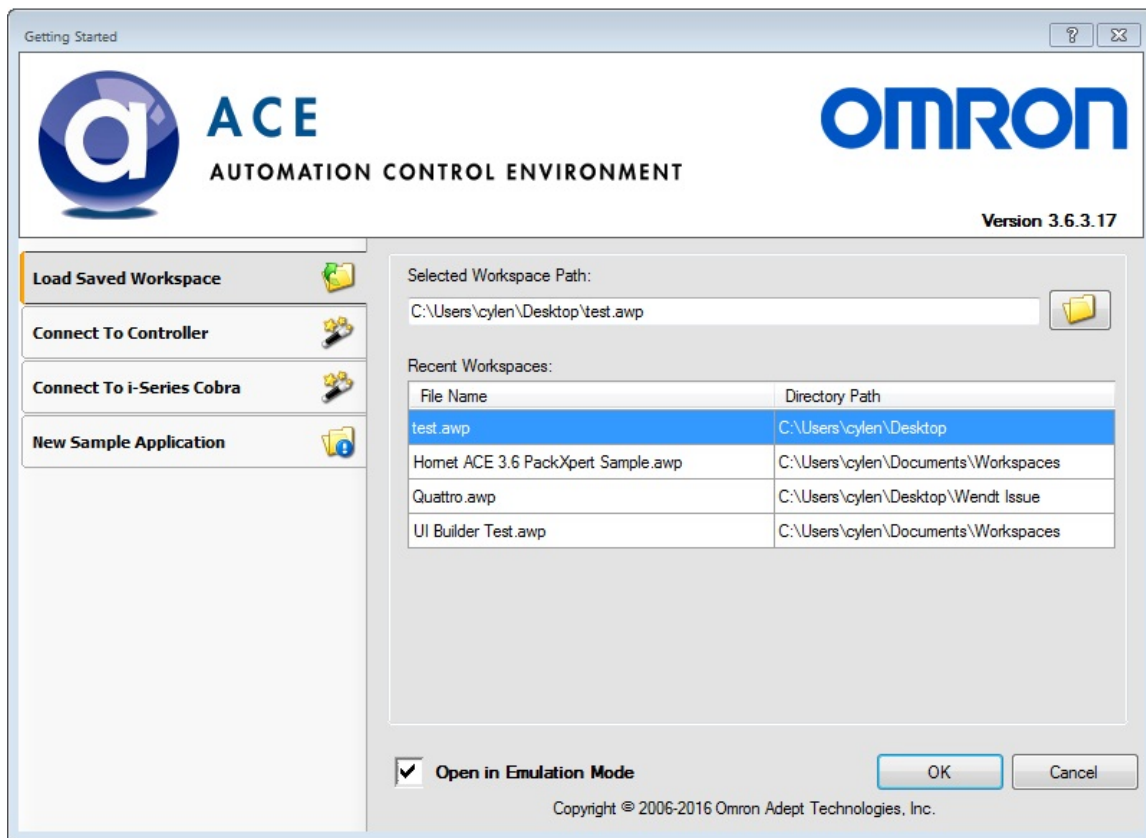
Getting Started

?

ACE
AUTOMATION CONTROL ENVIRONMENT

OMRON

Version 3.6.3.17

Load Saved Workspace
Connect To Controller
Connect To i-Series Cobra
New Sample Application

Selected Workspace Path:
C:\Users\cylen\Desktop\test.awp

Recent Workspaces:

| File Name | Directory Path |
|---|---|
| test.awp | C:\Users\cylen\Desktop |
| Hornet ACE 3.6 PackXpert Sample.awp | C:\Users\cylen\Documents\Workspaces |
| Quattro.awp | C:\Users\cylen\Desktop\Wendt Issue |
| UI Builder Test.awp | C:\Users\cylen\Documents\Workspaces |

Open in Emulation Mode

OK
Cancel

Copyright © 2006-2016 Omron Adept Technologies, Inc.